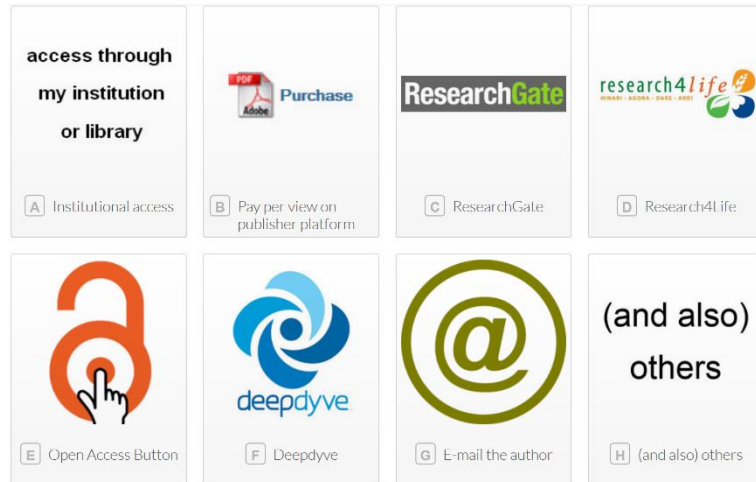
access through my institution or library

A Institutional access

PDF Adobe Purchase

B Pay per view on publisher platform

ResearchGate

C ResearchGate

research4life HINARI · AGORA · OARE · ARDI

D Research4Life

E Open Access Button

deepdyve

F Deepdyve

@

G E-mail the author

(and also) others

H (and also) others